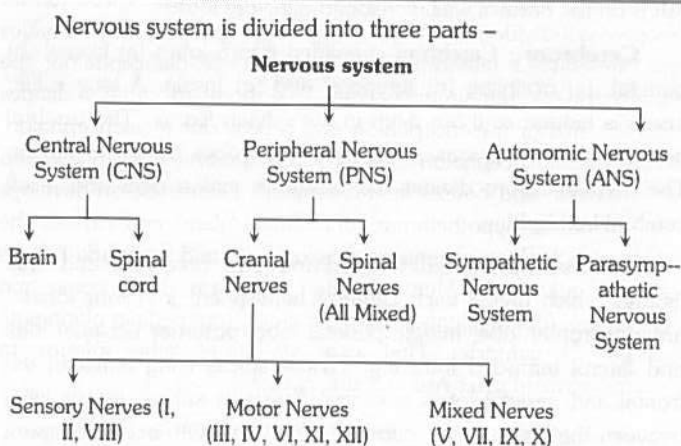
Nervous system is divided into three parts –

Nervous system

Central Nervous System (CNS)

Peripheral Nervous System (PNS)

Autonomic Nervous System (ANS)

Brain

Spinal cord

Cranial Nerves

Spinal Nerves (All Mixed)

Sympathetic Nervous System

Parasympathetic Nervous System

Sensory Nerves (I, II, VIII)

Motor Nerves (III, IV, VI, XI, XII)

Mixed Nerves (V, VII, IX, X)